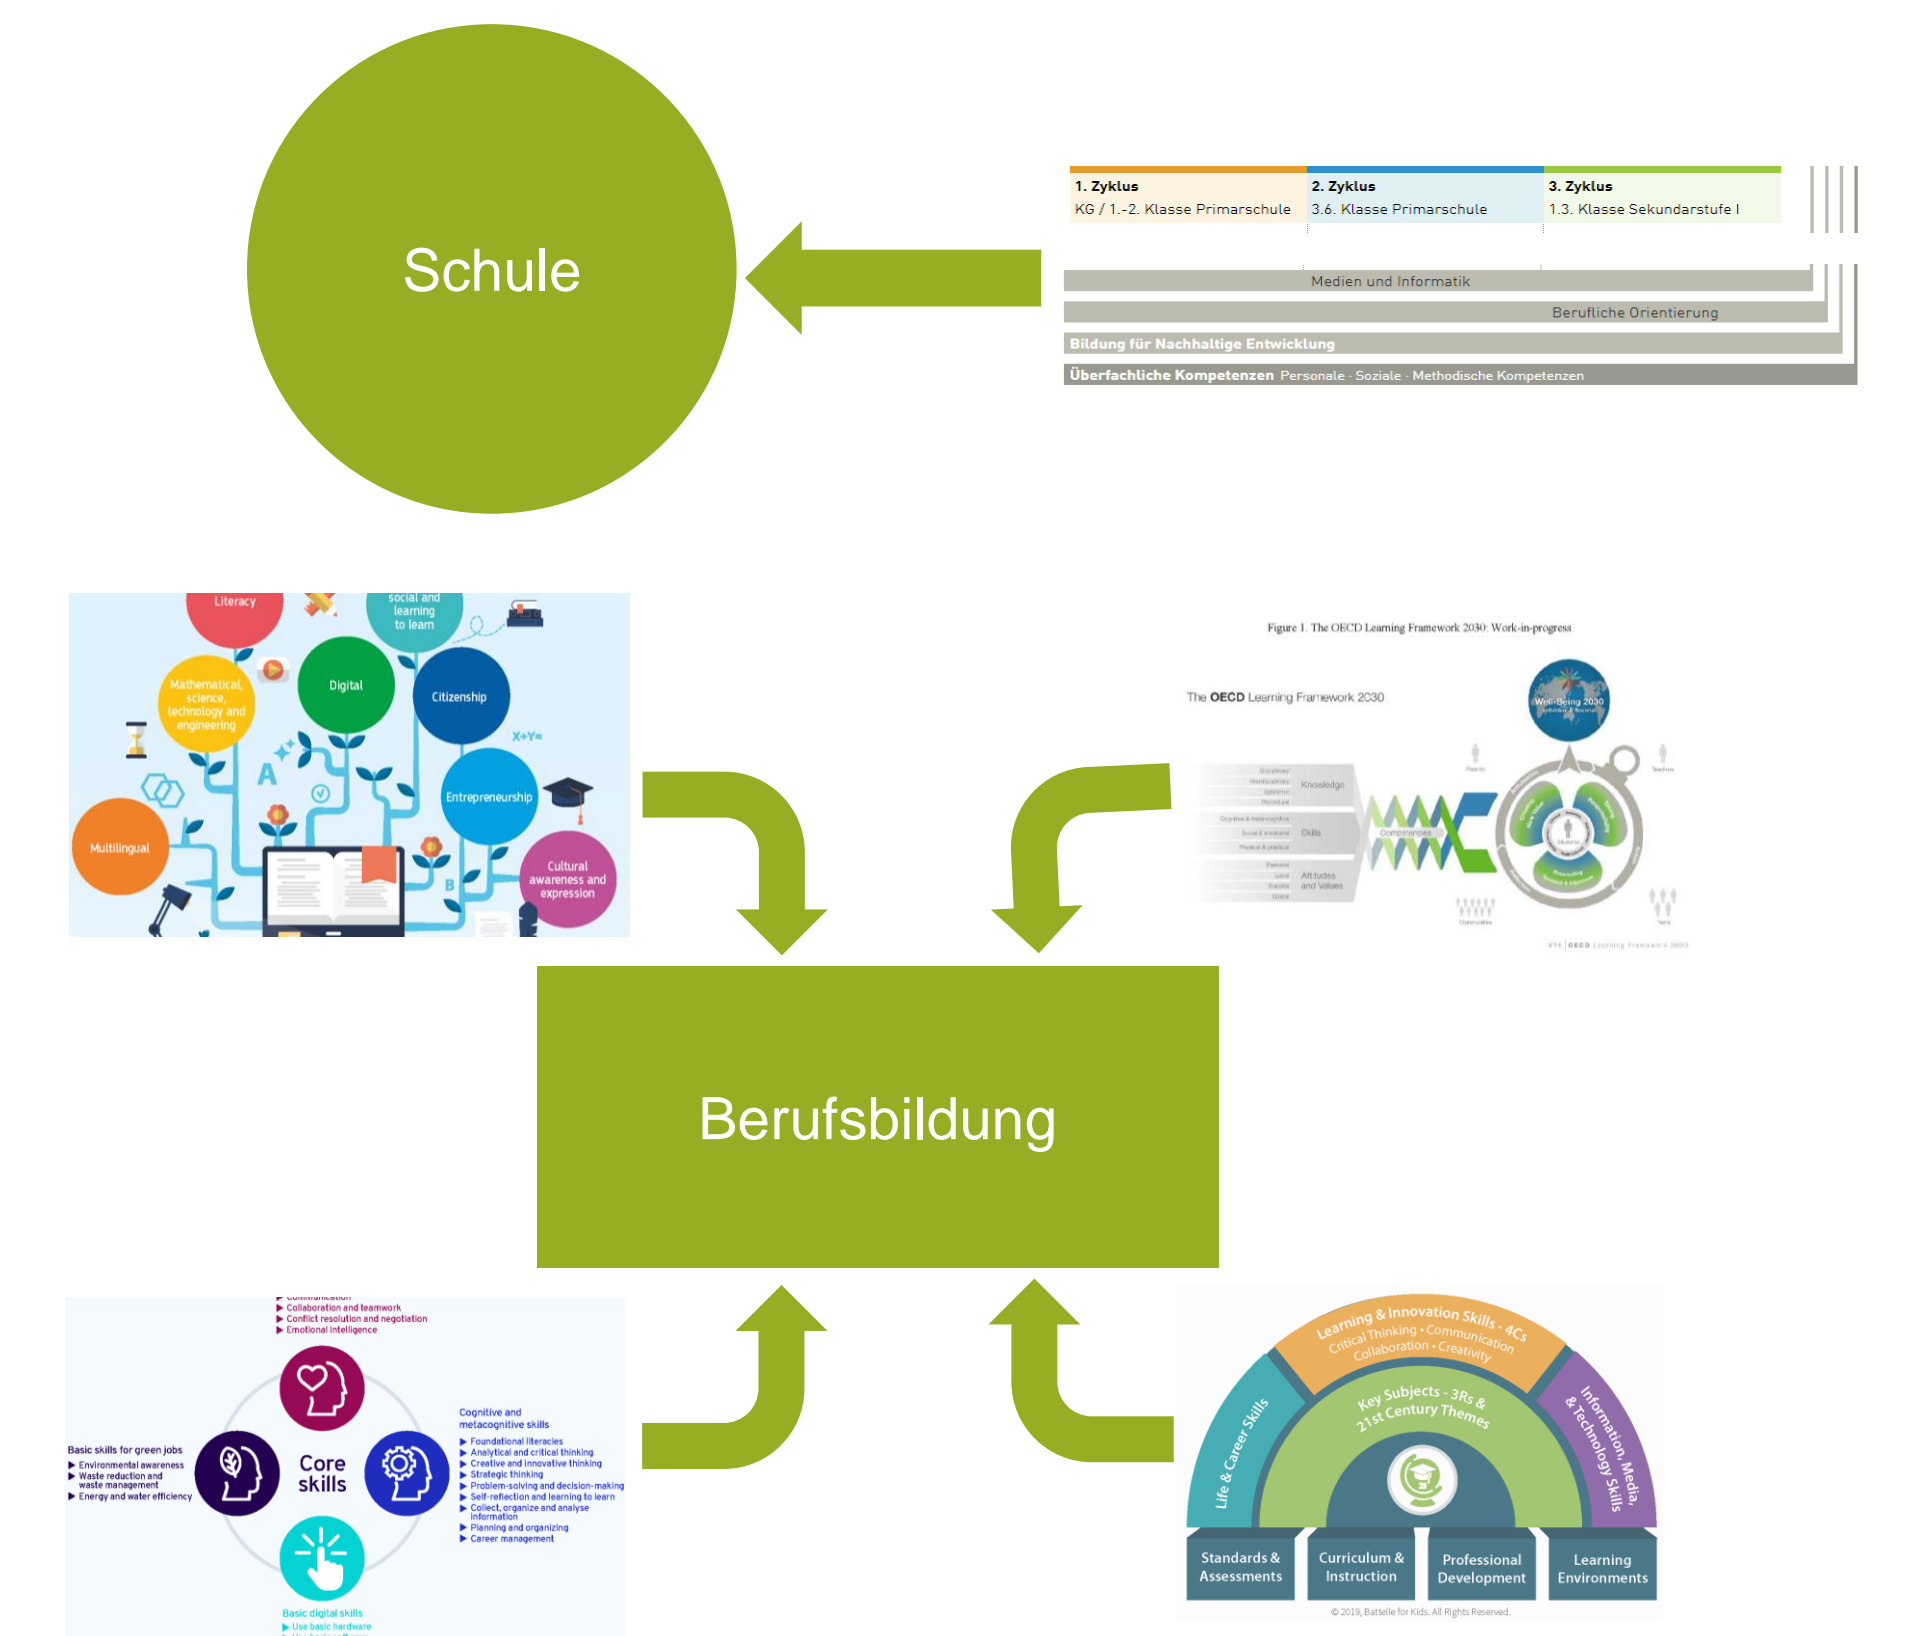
Schule

| 1. Zyklus | 2. Zyklus | 3. Zyklus |
|---|---|---|
| KG / 1.-2. Klasse Primarschule | 3.6. Klasse Primarschule | 1.3. Klasse Sekundarstufe I |

Medien und Informatik

Berufliche Orientierung

Bildung für Nachhaltige Entwicklung

Überfachliche Kompetenzen Personale · Soziale · Methodische Kompetenzen

Literacy

social and learning to learn

Mathematical, science, technology and engineering

Digital

Citizenship

Entrepreneurship

Multilingual

Cultural awareness and expression

Figure 1. The OECD Learning Framework 2030: Work-in-progress

The OECD Learning Framework 2030

Well-Being 2030

Knowledge

Skills

Attitudes and Values

Competencies

Berufsbildung

Communication
Collaboration and teamwork
Conflict resolution and negotiation
Emotional intelligence

Basic skills for green jobs
Environmental awareness
Waste reduction and waste management
Energy and water efficiency

Core skills

Cognitive and metacognitive skills
Foundational literacies
Analytical and critical thinking
Creative and innovative thinking
Strategic thinking
Problem-solving and decision-making
Self-reflection and learning to learn
Collect, organize and analyse information
Planning and organizing
Career management

Basic digital skills
Use basic hardware

Learning & Innovation Skills - 4Cs
Critical Thinking • Communication
Collaboration • Creativity

Life & Career Skills

Key Subjects - 3Rs & 21st Century Themes

Information, Media, & Technology Skills

Standards & Assessments

Curriculum & Instruction

Professional Development

Learning Environments

© 2019, Battelle for Kids. All Rights Reserved.